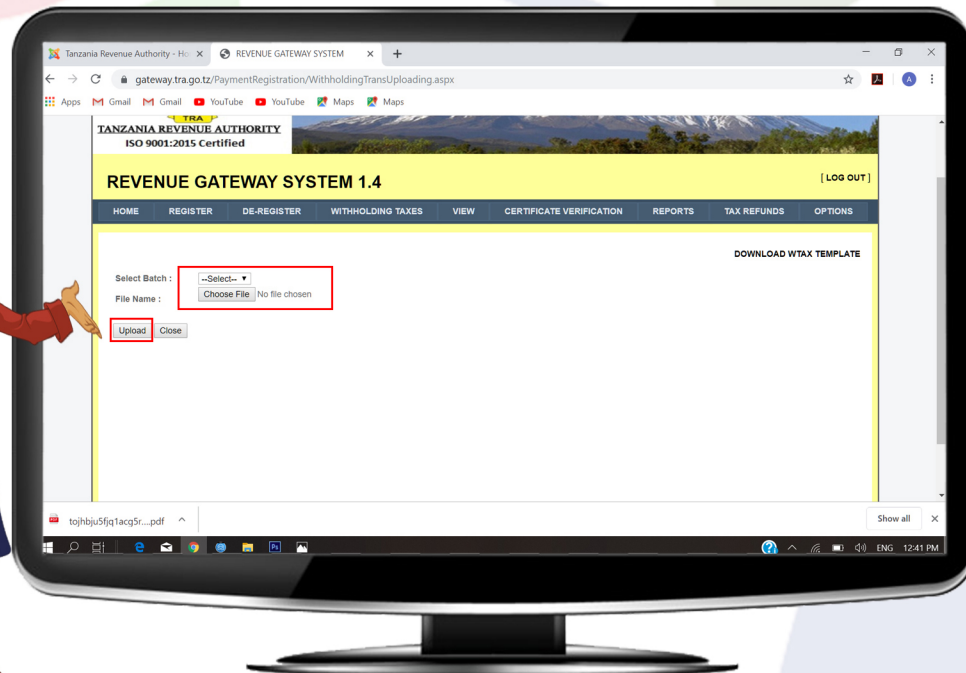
Tanzania Revenue Authority - Ho
REVENUE GATEWAY SYSTEM
gateway.tra.go.tz/PaymentRegistration/WithholdingTransUploading.aspx
Apps Gmail Gmail YouTube YouTube Maps Maps

TRA
TANZANIA REVENUE AUTHORITY
ISO 9001:2015 Certified

REVENUE GATEWAY SYSTEM 1.4
[ LOG OUT ]

HOME REGISTER DE-REGISTER WITHHOLDING TAXES VIEW CERTIFICATE VERIFICATION REPORTS TAX REFUNDS OPTIONS

DOWNLOAD WTAX TEMPLATE

Select Batch : --Select--
File Name : Choose File No file chosen

Upload Close

tojhbju5fjq1acq5r....pdf
Show all

ENG 12:41 PM